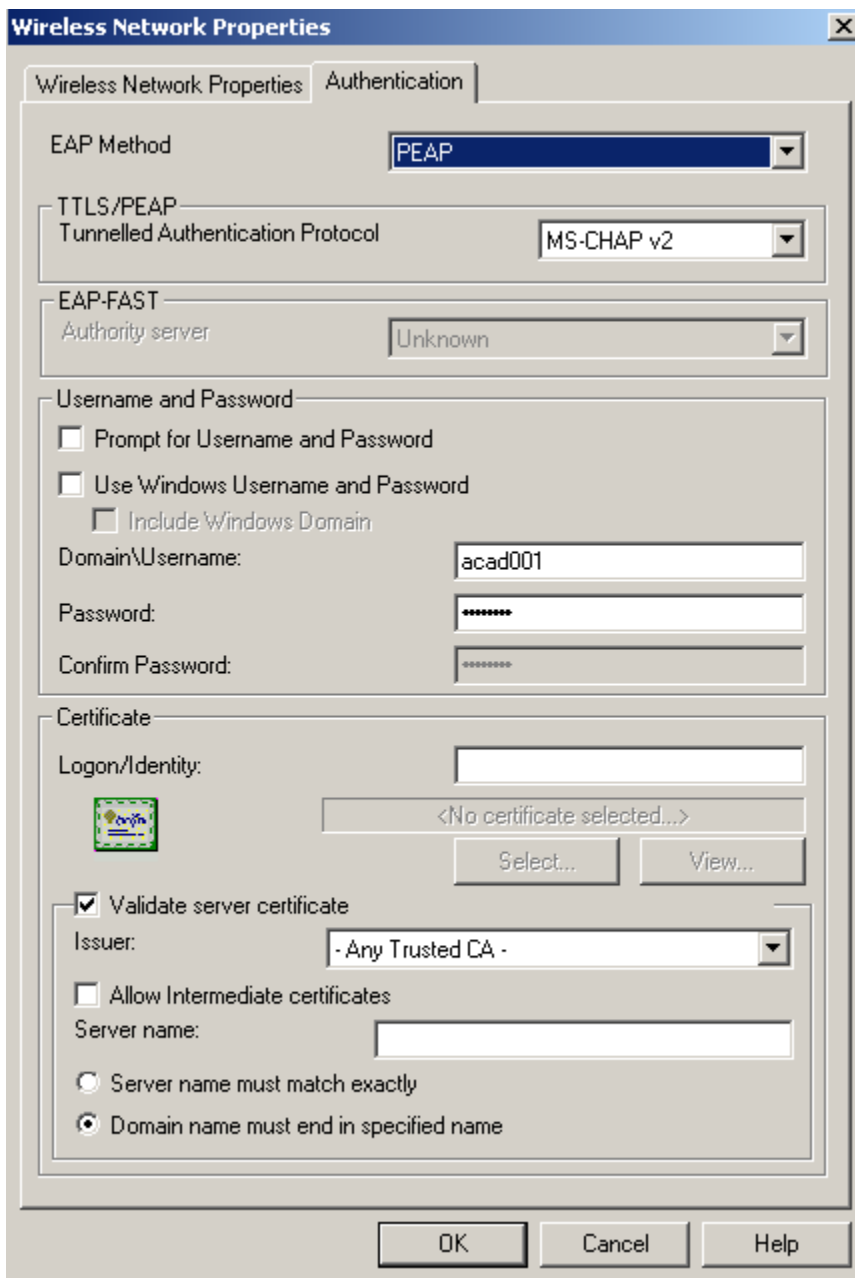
Wireless Network Properties

Wireless Network Properties | Authentication

EAP Method PEAP

TTLS/PEAP
Tunnelled Authentication Protocol MS-CHAP v2

EAP-FAST
Authority server Unknown

Username and Password
Prompt for Username and Password
Use Windows Username and Password
Include Windows Domain
Domain\Username: acad001
Password: ••••••••
Confirm Password: ••••••••

Certificate
Logon/Identity:
<No certificate selected...>
Select... View...

Validate server certificate
Issuer: - Any Trusted CA -
Allow Intermediate certificates
Server name:
Server name must match exactly
Domain name must end in specified name

OK Cancel Help